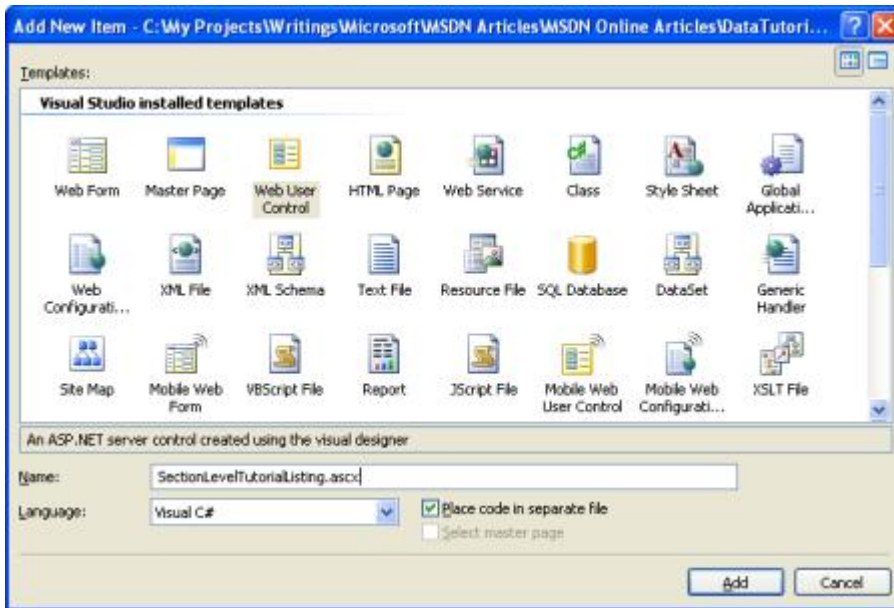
Add New Item - C:\My Projects\Writings\Microsoft\MSDN Articles\MSDN Online Articles\DataTutori...

Templates:

Visual Studio installed templates

Web Form
Master Page
Web User Control
HTML Page
Web Service
Class
Style Sheet
Global Applicati...
Web Configurati...
XML File
XML Schema
Text File
Resource File
SQL Database
DataSet
Generic Handler
Site Map
Mobile Web Form
VBScript File
Report
JScript File
Mobile Web User Control
Mobile Web Configurati...
XSLT File

An ASP.NET server control created using the visual designer

Name: SectionLevelTutorialListing.ascx

Language: Visual C#

Place code in separate file

Select master page

Add

Cancel